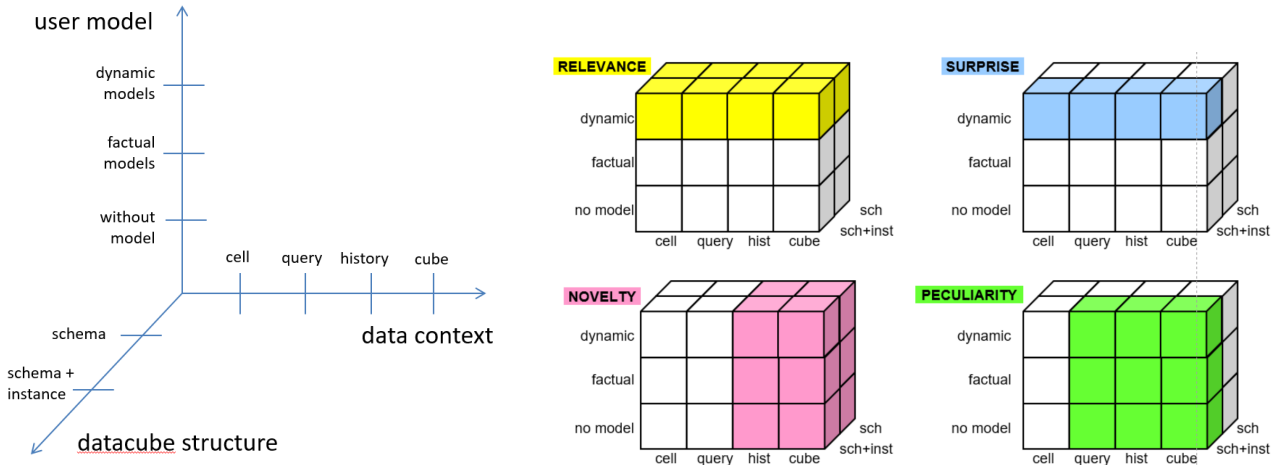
user model

dynamic models

factual models

without model

cell query history cube

data context

schema

schema + instance

datacube structure

RELEVANCE

dynamic
factual
no model
sch
sch+inst
cell query hist cube

SURPRISE

dynamic
factual
no model
sch
sch+inst
cell query hist cube

NOVELTY

dynamic
factual
no model
sch
sch+inst
cell query hist cube

PECULIARITY

dynamic
factual
no model
sch
sch+inst
cell query hist cube